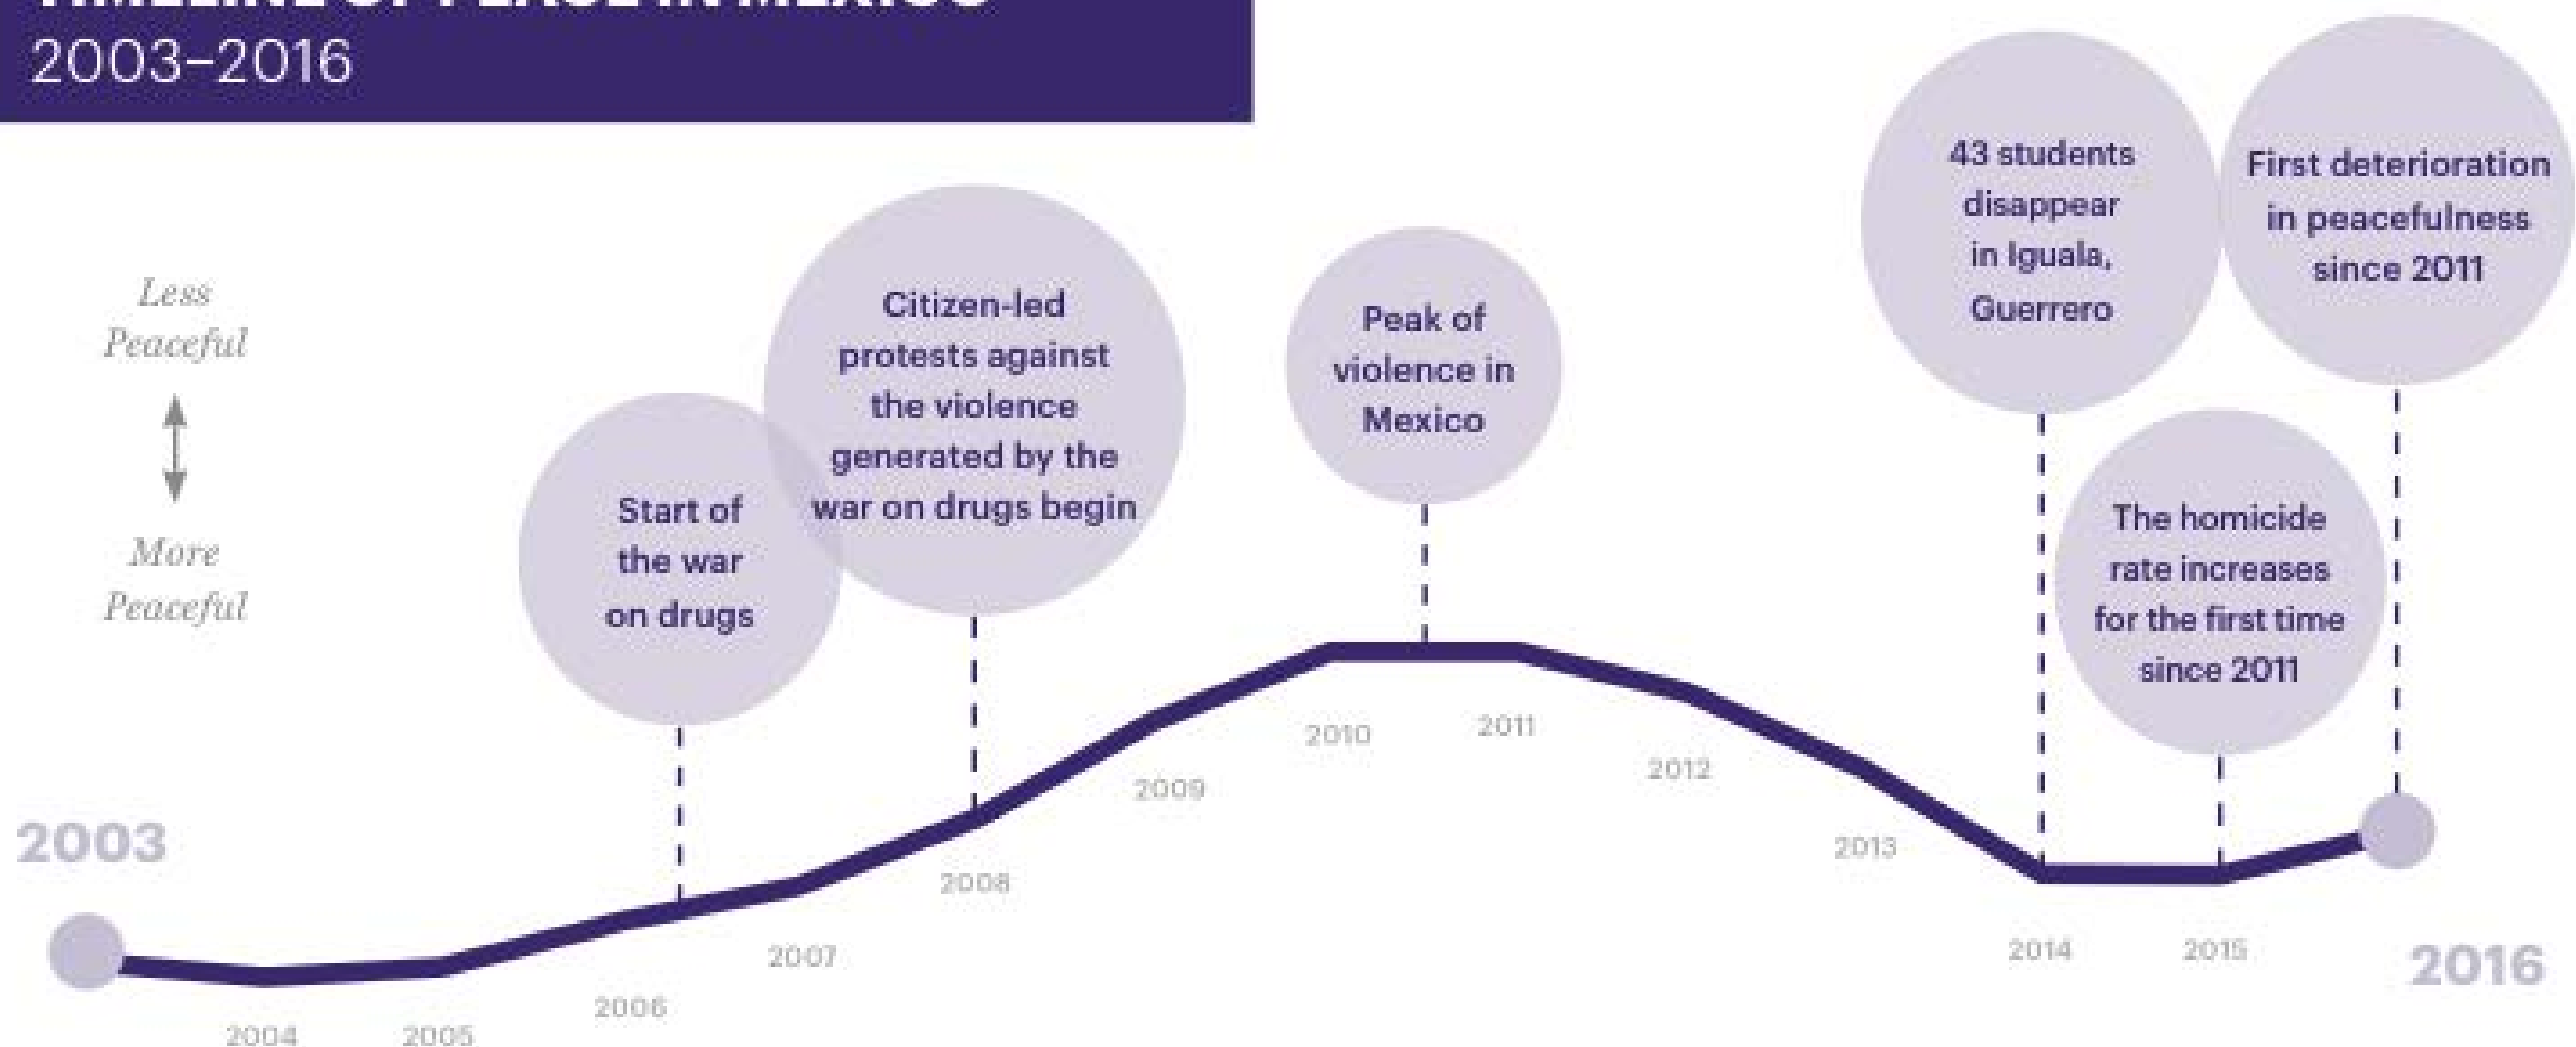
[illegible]
2003–2016

Less Peaceful

More Peaceful

Start of the war on drugs

Citizen-led protests against the violence generated by the war on drugs begin

Peak of violence in Mexico

43 students disappear in Iguala, Guerrero

First deterioration in peacefulness since 2011

The homicide rate increases for the first time since 2011

2003

2004

2005

2006

2007

2008

2009

2010

2011

2012

2013

2014

2015

2016